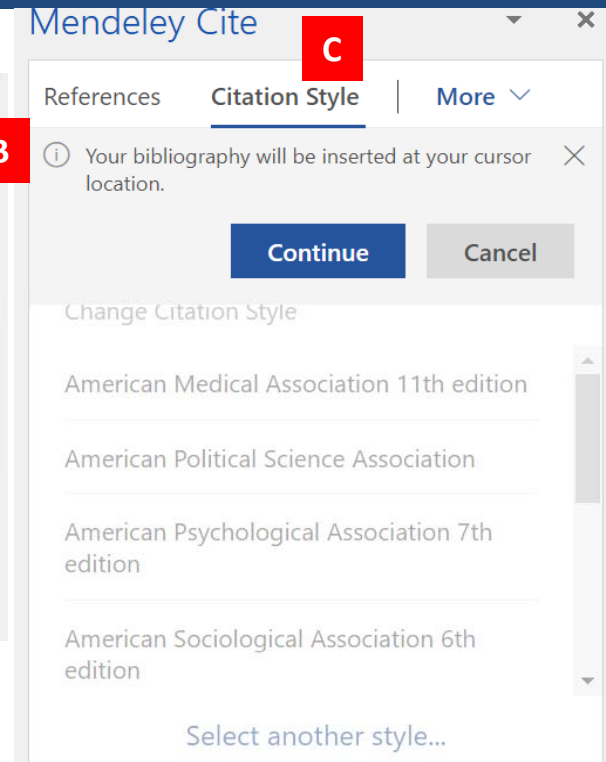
Mendeley Cite

C

References Citation Style More

B

Your bibliography will be inserted at your cursor location.

Continue Cancel

Change Citation Style

American Medical Association 11th edition

American Political Science Association

American Psychological Association 7th edition

American Sociological Association 6th edition

Select another style...